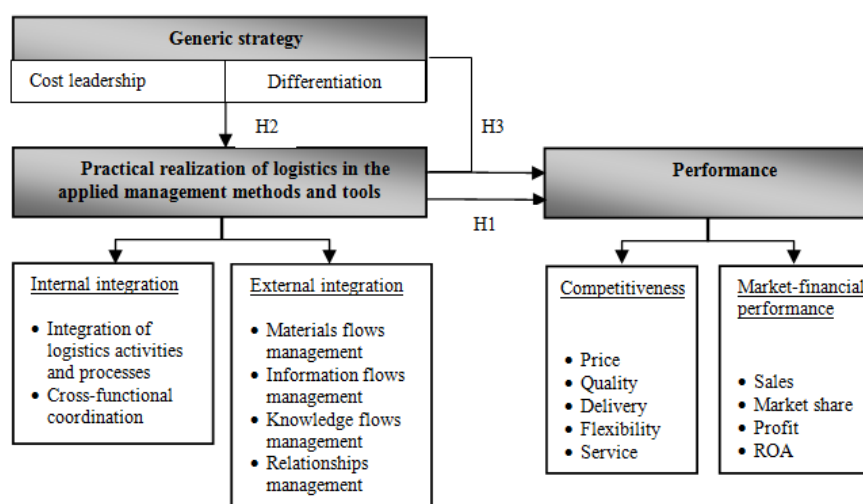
Generic strategy

Cost leadership

Differentiation

H2

H3

Practical realization of logistics in the applied management methods and tools

Performance

H1

Internal integration

• Integration of logistics activities and processes
• Cross-functional coordination

External integration

• Materials flows management
• Information flows management
• Knowledge flows management
• Relationships management

Competitiveness

• Price
• Quality
• Delivery
• Flexibility
• Service

Market-financial performance

• Sales
• Market share
• Profit
• ROA